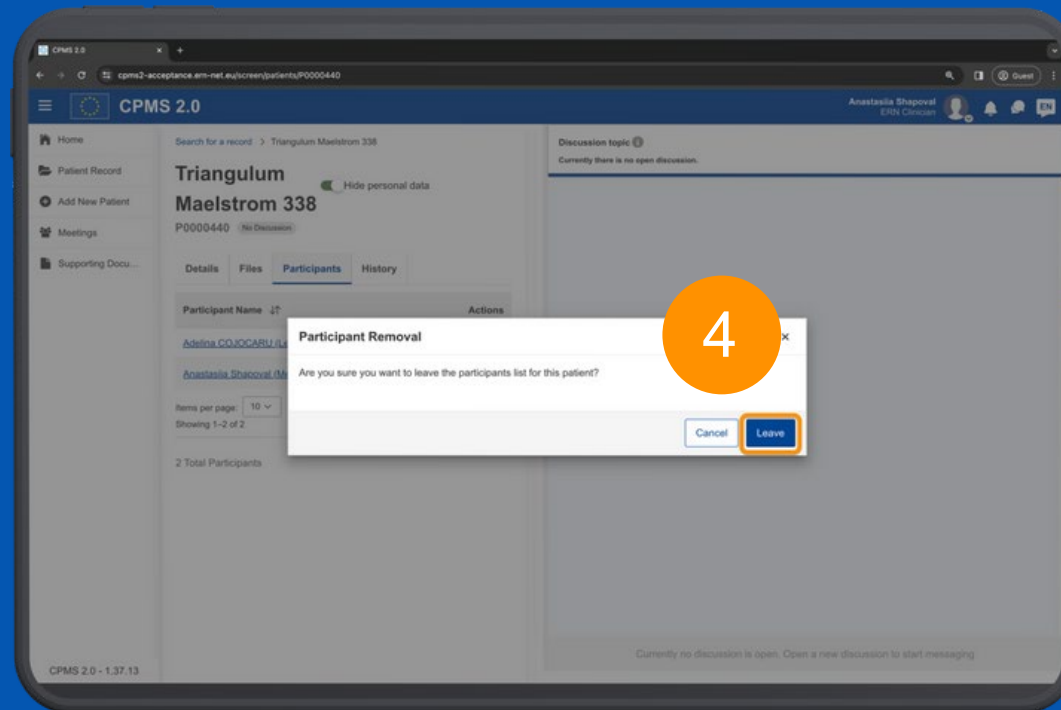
CPMS 2.0

cpms2-acceptance.ern-net.eu/screen/patients/P0000440

Guest

CPMS 2.0

Anastasiia Shapoval
ERN Clinician

EN

Home

Patient Record

Add New Patient

Meetings

Supporting Docu...

Search for a record > Triangulum Maelstrom 338

Triangulum Maelstrom 338

Hide personal data

P0000440 No Discussion

Details Files Participants History

Participant Name

Actions

Adelina COJOCARU (L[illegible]

Anastasiia Shapoval (M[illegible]

Items per page: 10

Showing 1–2 of 2

2 Total Participants

Discussion topic

Currently there is no open discussion.

Participant Removal

4

×

Are you sure you want to leave the participants list for this patient?

Cancel

Leave

Currently no discussion is open. Open a new discussion to start messaging

CPMS 2.0 - 1.37.13